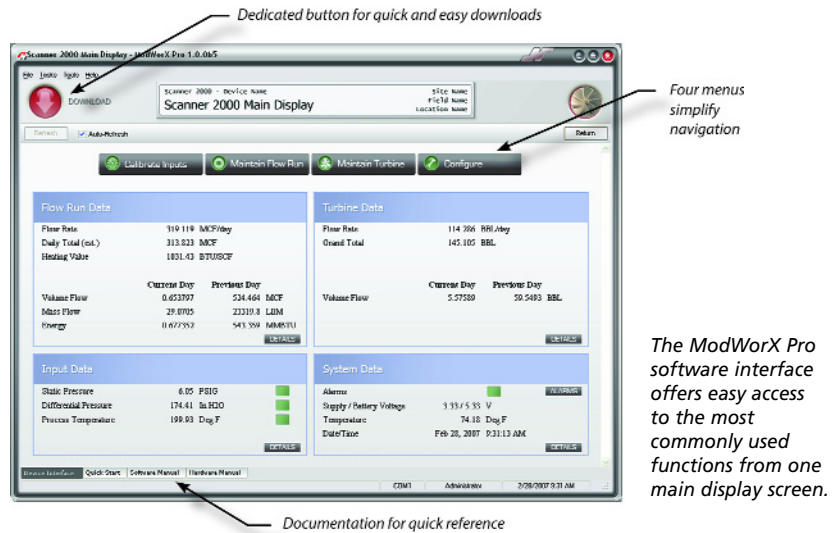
Dedicated button for quick and easy downloads

Scanner 2000 Main Display - ModWorX Pro 1.0.0b5

File Tasks Tools Help

DOWNLOAD

Scanner 2000 - Device Name
Scanner 2000 Main Display
Site Name
Field Name
Location Name

Refresh
Auto-Refresh
Return

Four menus simplify navigation

Calibrate Inputs
Maintain Flow Run
Maintain Turbine
Configure

Flow Run Data

| | | |
|---|---|---|
| Flow Rate | 319.119 | MCF/day |
| Daily Total (est.) | 313.823 | MCF |
| Heating Value | 1031.43 | BTU/SCF |

| | Current Day | Previous Day | |
|---|---|---|---|
| Volume Flow | 0.653797 | 534.464 | MCF |
| Mass Flow | 29.0705 | 23319.8 | LBM |
| Energy | 0.677352 | 543.359 | MMBTU |

DETAILS

Turbine Data

| | | |
|---|---|---|
| Flow Rate | 114.286 | BBL/day |
| Grand Total | 145.105 | BBL |

| | Current Day | Previous Day | |
|---|---|---|---|
| Volume Flow | 5.57589 | 59.5493 | BBL |

DETAILS

Input Data

| | | |
|---|---|---|
| Static Pressure | 6.05 | PSIG |
| Differential Pressure | 174.41 | In H2O |
| Process Temperature | 199.93 | Deg F |

DETAILS

System Data

| | |
|---|---|
| Alarms | ALARMS |
| Supply / Battery Voltage | 3.33 / 5.33 V |
| Temperature | 74.18 Deg F |
| Date/Time | Feb 28, 2007 9:31:13 AM |

DETAILS

Device Interface | Quick Start | Software Manual | Hardware Manual

COM1 | Administrator | 2/28/2007 9:31 AM

The ModWorX Pro software interface offers easy access to the most commonly used functions from one main display screen.

Documentation for quick reference